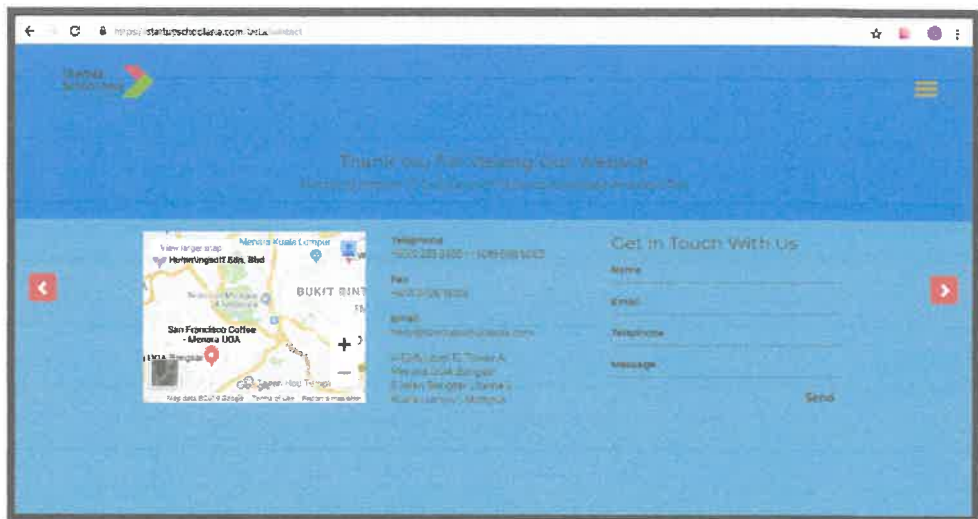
https://startupschoolasia.com/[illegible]

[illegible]

Thank You For Viewing Our Website

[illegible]

View larger map
Menara Kuala Lumpur
Hutamingsoft Sdn. Bhd
BUKIT BINT
San Francisco Coffee - Menara UOA
UOA Bangsar
Map data ©2019 Google Terms of Use Report a map error

Telephone
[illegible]

Fax
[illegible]

Email
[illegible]

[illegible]

Get In Touch With Us

Name

Email

Telephone

Message

Send